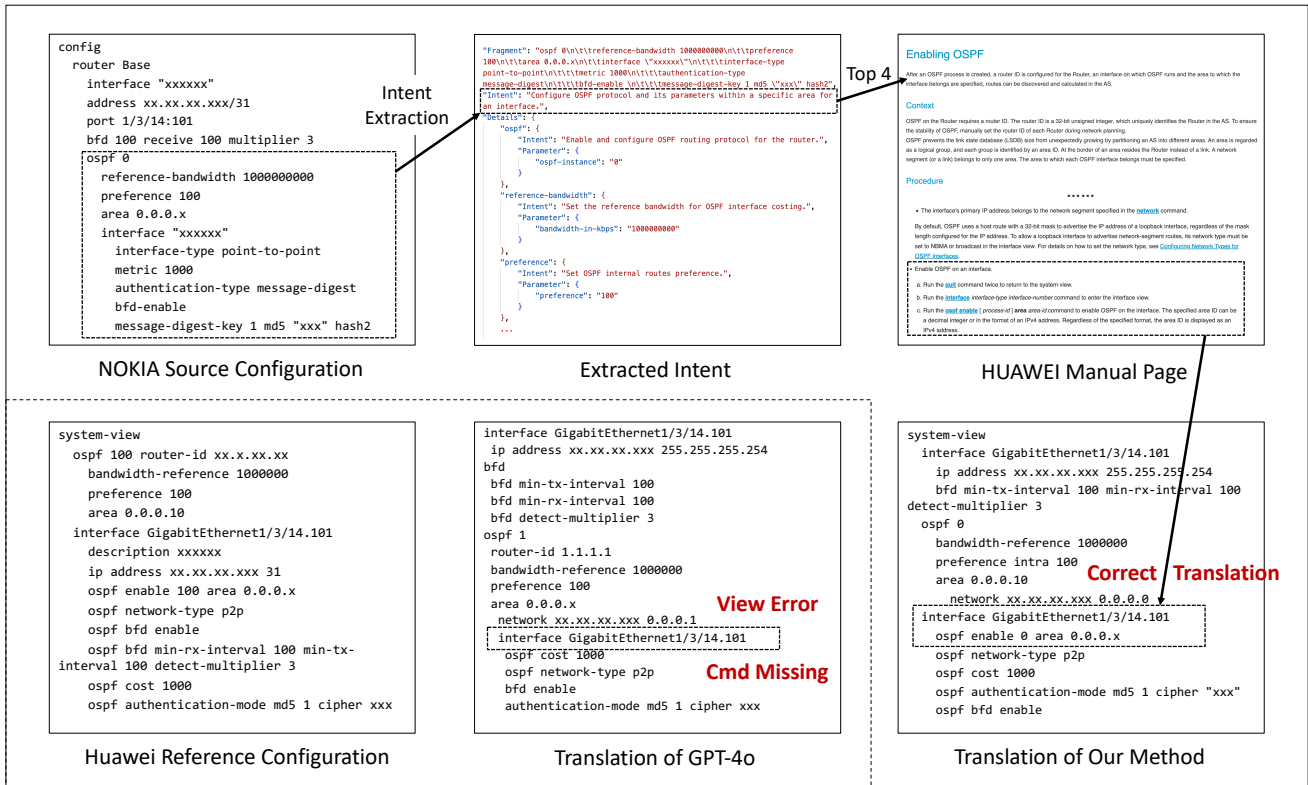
config
router Base
interface "xxxxxx"
address xx.xx.xx.xxx/31
port 1/3/14:101
bfd 100 receive 100 multiplier 3
ospf 0
reference-bandwidth 1000000000
preference 100
area 0.0.0.x
interface "xxxxxx"
interface-type point-to-point
metric 1000
authentication-type message-digest
bfd-enable
message-digest-key 1 md5 "xxx" hash2

NOKIA Source Configuration

Intent Extraction

"Fragment": "ospf 0\n\t\treference-bandwidth 1000000000\n\t\tpreference 100\n\t\tarea 0.0.0.x\n\t\t\tinterface \"xxxxxx\"\n\t\t\tinterface-type point-to-point\n\t\t\tmetric 1000\n\t\t\tauthentication-type message-digest\n\t\t\tbfd-enable \n\t\t\tmessage-digest-key 1 md5 \"xxx\" hash2",
"Intent": "Configure OSPF protocol and its parameters within a specific area for an interface.",
"Details": {
"ospf": {
"Intent": "Enable and configure OSPF routing protocol for the router.",
"Parameter": {
"ospf-instance": "0"
}
},
"reference-bandwidth": {
"Intent": "Set the reference bandwidth for OSPF interface costing.",
"Parameter": {
"bandwidth-in-kbps": "1000000000"
}
},
"preference": {
"Intent": "Set OSPF internal routes preference.",
"Parameter": {
"preference": "100"
}
},
...

Extracted Intent

Top 4

Enabling OSPF

After an OSPF process is created, a router ID is configured for the Router, an interface on which OSPF runs and the area to which the interface belongs are specified, routes can be discovered and calculated in the AS.

Context

OSPF on the Router requires a router ID. The router ID is a 32-bit unsigned integer, which uniquely identifies the Router in the AS. To ensure the stability of OSPF, manually set the router ID of each Router during network planning.
OSPF prevents the link state database (LSDB) size from unexpectedly growing by partitioning an AS into different areas. An area is regarded as a logical group, and each group is identified by an area ID. At the border of an area resides the Router instead of a link. A network segment (or a link) belongs to only one area. The area to which each OSPF interface belongs must be specified.

Procedure

......

• The interface's primary IP address belongs to the network segment specified in the network command.

By default, OSPF uses a host route with a 32-bit mask to advertise the IP address of a loopback interface, regardless of the mask length configured for the IP address. To allow a loopback interface to advertise network-segment routes, its network type must be set to NBMA or broadcast in the interface view. For details on how to set the network type, see Configuring Network Types for OSPF Interfaces.

• Enable OSPF on an interface.
a. Run the quit command twice to return to the system view.
b. Run the interface interface-type interface-number command to enter the interface view.
c. Run the ospf enable [ process-id ] area area-id command to enable OSPF on the interface. The specified area ID can be a decimal integer or in the format of an IPv4 address. Regardless of the specified format, the area ID is displayed as an IPv4 address.

HUAWEI Manual Page

system-view
ospf 100 router-id xx.x.xx.xx
bandwidth-reference 1000000
preference 100
area 0.0.0.10
interface GigabitEthernet1/3/14.101
description xxxxxx
ip address xx.xx.xx.xxx 31
ospf enable 100 area 0.0.0.x
ospf network-type p2p
ospf bfd enable
ospf bfd min-rx-interval 100 min-tx-interval 100 detect-multiplier 3
ospf cost 1000
ospf authentication-mode md5 1 cipher xxx

Huawei Reference Configuration

interface GigabitEthernet1/3/14.101
ip address xx.xx.xx.xxx 255.255.255.254
bfd
bfd min-tx-interval 100
bfd min-rx-interval 100
bfd detect-multiplier 3
ospf 1
router-id 1.1.1.1
bandwidth-reference 1000000
preference 100
area 0.0.0.x
network xx.xx.xx.xxx 0.0.0.1
interface GigabitEthernet1/3/14.101
ospf cost 1000
ospf network-type p2p
bfd enable
authentication-mode md5 1 cipher xxx

View Error

Cmd Missing

Translation of GPT-4o

system-view
interface GigabitEthernet1/3/14.101
ip address xx.xx.xx.xxx 255.255.255.254
bfd min-tx-interval 100 min-rx-interval 100 detect-multiplier 3
ospf 0
bandwidth-reference 1000000
preference intra 100
area 0.0.0.10
network xx.xx.xx.xxx 0.0.0.0
interface GigabitEthernet1/3/14.101
ospf enable 0 area 0.0.0.x
ospf network-type p2p
ospf cost 1000
ospf authentication-mode md5 1 cipher "xxx"
ospf bfd enable

Correct Translation

Translation of Our Method